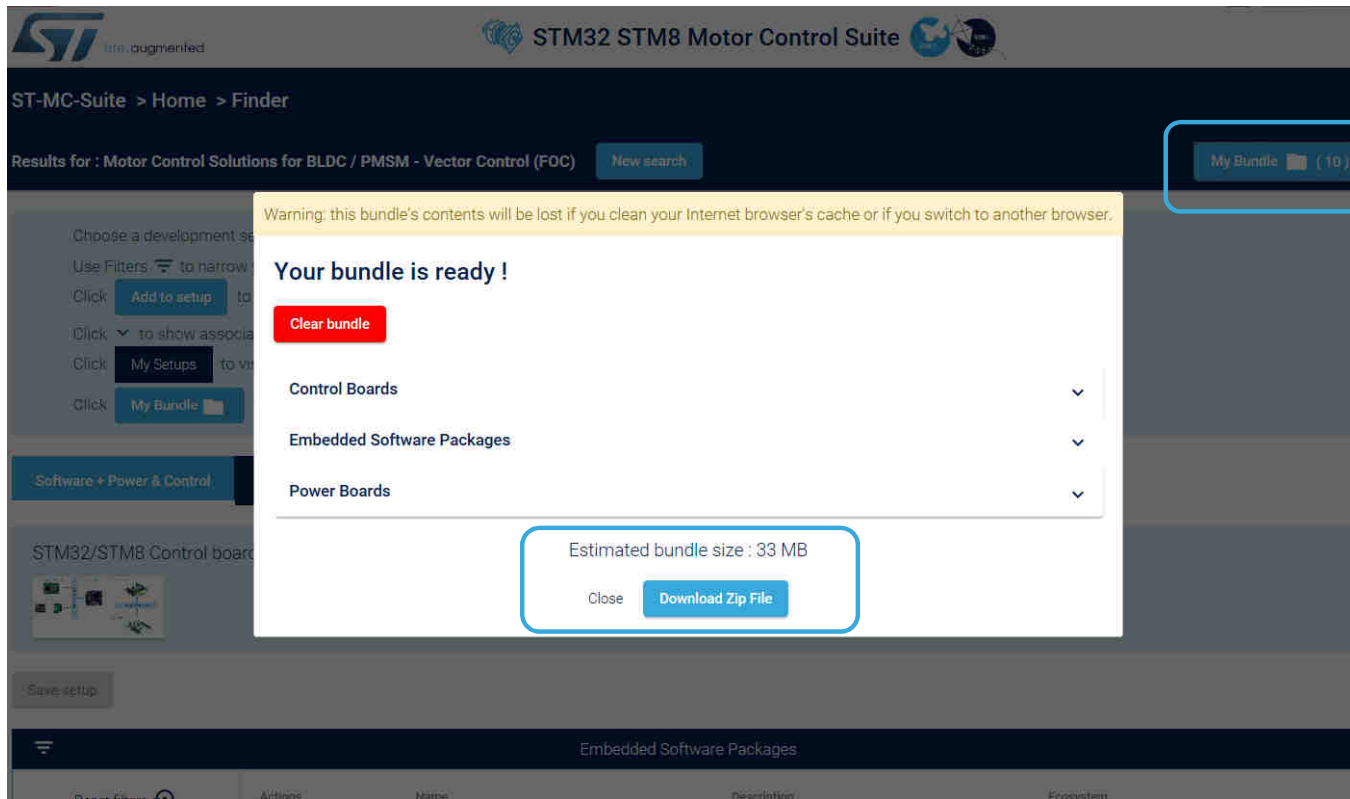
life.augmented

STM32 STM8 Motor Control Suite

ST-MC-Suite > Home > Finder

Results for : Motor Control Solutions for BLDC / PMSM - Vector Control (FOC)

New search

My Bundle ( 10 )

Choose a development se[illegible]

Use Filters to narrow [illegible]

Click Add to setup to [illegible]

Click to show associa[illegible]

Click My Setups to vi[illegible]

Click My Bundle

Software + Power & Control

STM32/STM8 Control boar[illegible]

Save setup

Embedded Software Packages

Reset Filters

Actions

Name

Description

Ecosystem

Warning: this bundle's contents will be lost if you clean your Internet browser's cache or if you switch to another browser.

Your bundle is ready !

Clear bundle

Control Boards

Embedded Software Packages

Power Boards

Estimated bundle size : 33 MB

Close

Download Zip File